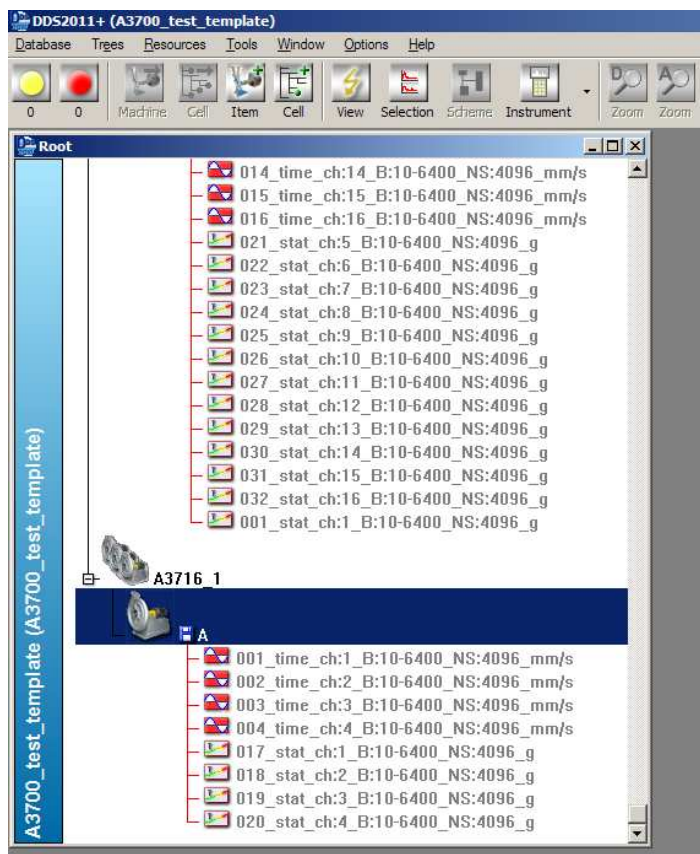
DDS2011+ (A3700_test_template)

Database Trees Resources Tools Window Options Help

0 0 Machine Cell Item Cell View Selection Scheme Instrument Zoom Zoom

Root

014_time_ch:14_B:10-6400_NS:4096_mm/s
015_time_ch:15_B:10-6400_NS:4096_mm/s
016_time_ch:16_B:10-6400_NS:4096_mm/s
021_stat_ch:5_B:10-6400_NS:4096_g
022_stat_ch:6_B:10-6400_NS:4096_g
023_stat_ch:7_B:10-6400_NS:4096_g
024_stat_ch:8_B:10-6400_NS:4096_g
025_stat_ch:9_B:10-6400_NS:4096_g
026_stat_ch:10_B:10-6400_NS:4096_g
027_stat_ch:11_B:10-6400_NS:4096_g
028_stat_ch:12_B:10-6400_NS:4096_g
029_stat_ch:13_B:10-6400_NS:4096_g
030_stat_ch:14_B:10-6400_NS:4096_g
031_stat_ch:15_B:10-6400_NS:4096_g
032_stat_ch:16_B:10-6400_NS:4096_g
001_stat_ch:1_B:10-6400_NS:4096_g

A3716_1

A

001_time_ch:1_B:10-6400_NS:4096_mm/s
002_time_ch:2_B:10-6400_NS:4096_mm/s
003_time_ch:3_B:10-6400_NS:4096_mm/s
004_time_ch:4_B:10-6400_NS:4096_mm/s
017_stat_ch:1_B:10-6400_NS:4096_g
018_stat_ch:2_B:10-6400_NS:4096_g
019_stat_ch:3_B:10-6400_NS:4096_g
020_stat_ch:4_B:10-6400_NS:4096_g

A3700_test_template (A3700_test_template)